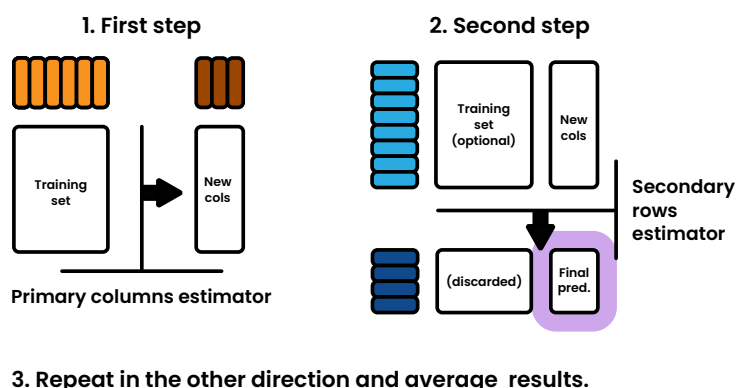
1. First step

Training set

New cols

Primary columns estimator

2. Second step

Training set (optional)

New cols

Secondary rows estimator

(discarded)

Final pred.

3. Repeat in the other direction and average results.